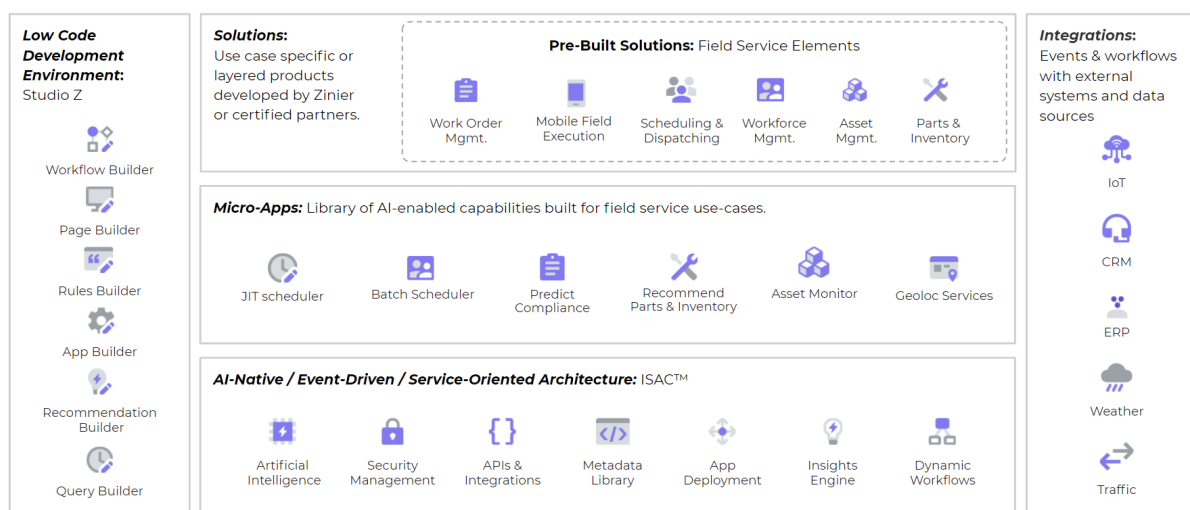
**Low Code Development Environment:** Studio Z

Workflow Builder

Page Builder

Rules Builder

App Builder

Recommendation Builder

Query Builder

**Solutions:** Use case specific or layered products developed by Zinier or certified partners.

**Pre-Built Solutions:** Field Service Elements

Work Order Mgmt.

Mobile Field Execution

Scheduling & Dispatching

Workforce Mgmt.

Asset Mgmt.

Parts & Inventory

**Micro-Apps:** Library of AI-enabled capabilities built for field service use-cases.

JIT scheduler

Batch Scheduler

Predict Compliance

Recommend Parts & Inventory

Asset Monitor

Geoloc Services

**AI-Native / Event-Driven / Service-Oriented Architecture:** ISAC™

Artificial Intelligence

Security Management

APIs & Integrations

Metadata Library

App Deployment

Insights Engine

Dynamic Workflows

**Integrations:** Events & workflows with external systems and data sources

IoT

CRM

ERP

Weather

Traffic